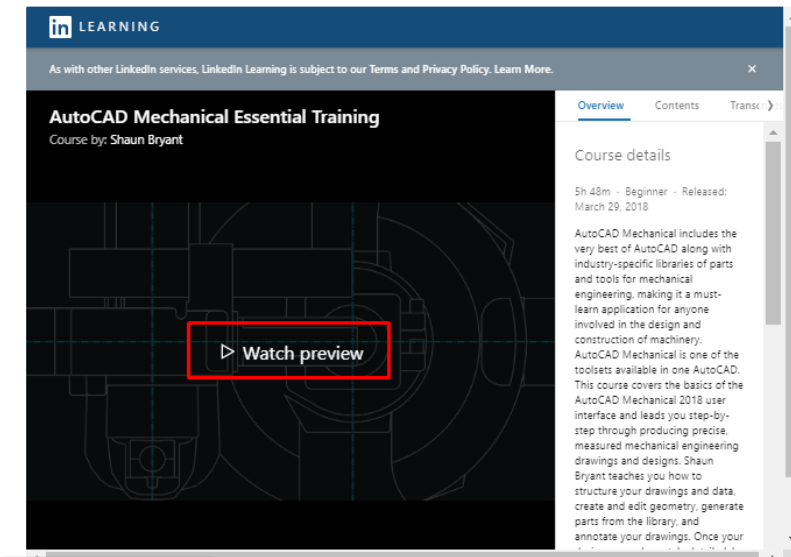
in LEARNING

As with other LinkedIn services, LinkedIn Learning is subject to our Terms and Privacy Policy. Learn More.

×

AutoCAD Mechanical Essential Training

Course by: Shaun Bryant

Watch preview

Overview Contents Transc

Course details

5h 48m · Beginner · Released: March 29, 2018

AutoCAD Mechanical includes the very best of AutoCAD along with industry-specific libraries of parts and tools for mechanical engineering, making it a must-learn application for anyone involved in the design and construction of machinery. AutoCAD Mechanical is one of the toolsets available in one AutoCAD. This course covers the basics of the AutoCAD Mechanical 2018 user interface and leads you step-by-step through producing precise, measured mechanical engineering drawings and designs. Shaun Bryant teaches you how to structure your drawings and data, create and edit geometry, generate parts from the library, and annotate your drawings. Once your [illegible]